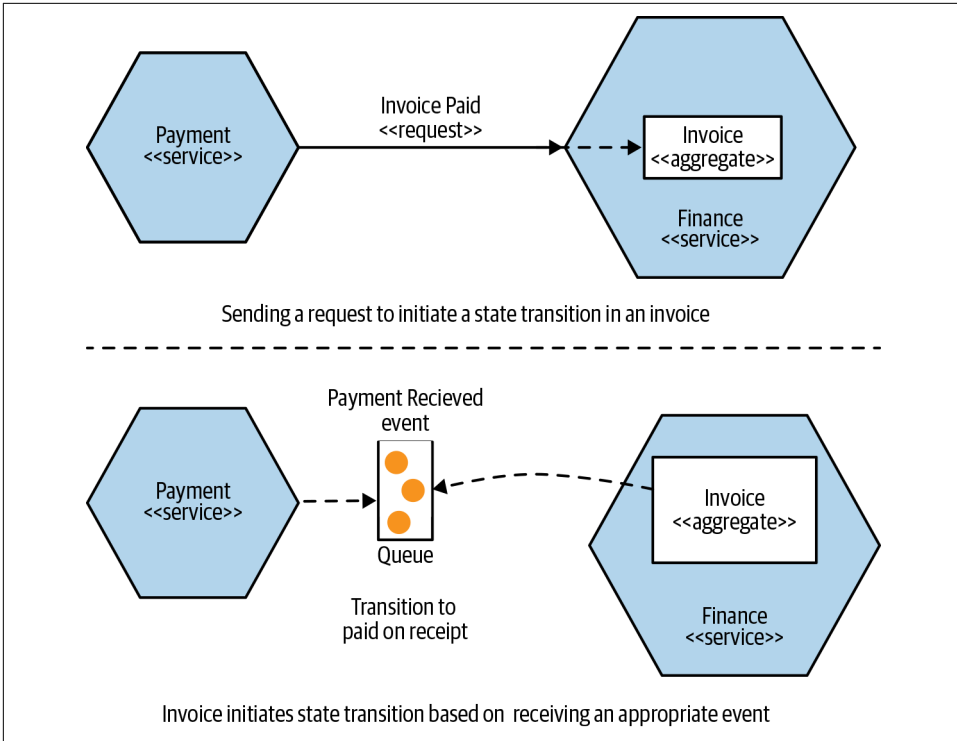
Payment
<<service>>

Invoice Paid
<<request>>

Invoice
<<aggregate>>

Finance
<<service>>

Sending a request to initiate a state transition in an invoice

Payment
<<service>>

Payment Recieved
event

Queue

Transition to
paid on receipt

Invoice
<<aggregate>>

Finance
<<service>>

Invoice initiates state transition based on receiving an appropriate event